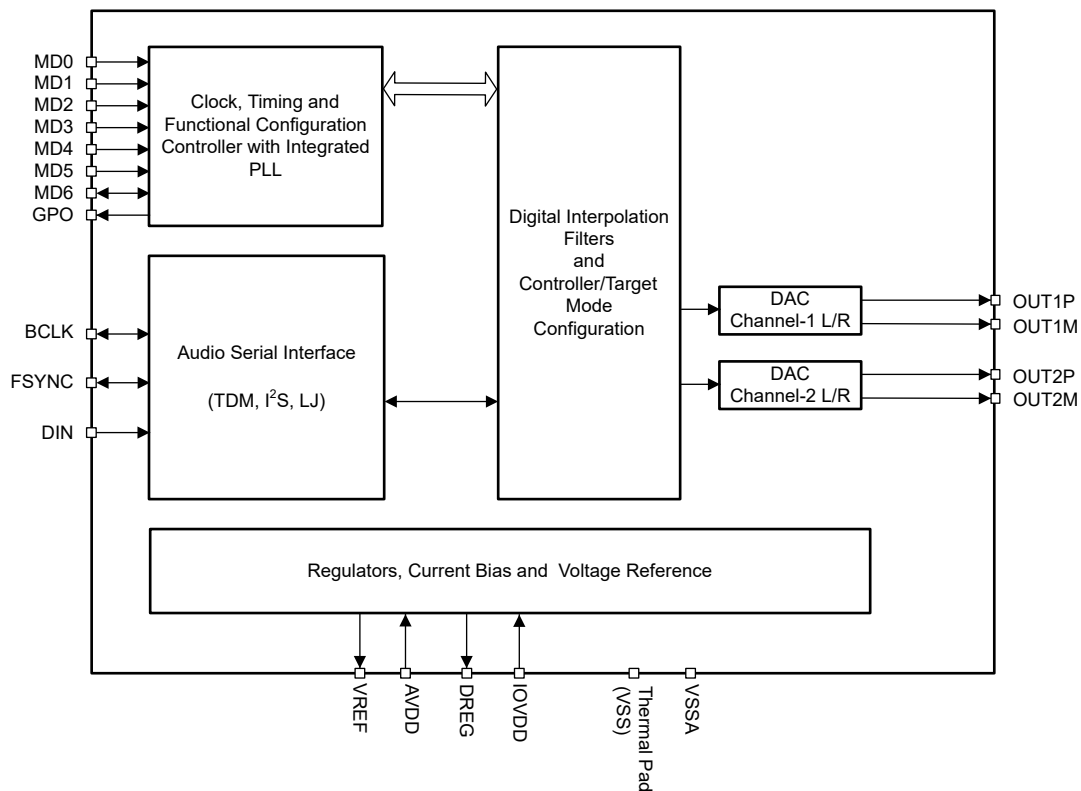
MD0
MD1
MD2
MD3
MD4
MD5
MD6
GPO

Clock, Timing and Functional Configuration Controller with Integrated PLL

Digital Interpolation Filters and Controller/Target Mode Configuration

BCLK
FSYNC
DIN

Audio Serial Interface

(TDM, I$^2$S, LJ)

DAC Channel-1 L/R

DAC Channel-2 L/R

OUT1P
OUT1M
OUT2P
OUT2M

Regulators, Current Bias and Voltage Reference

VREF
AVDD
DREG
IOVDD
Thermal Pad (VSS)
VSSA